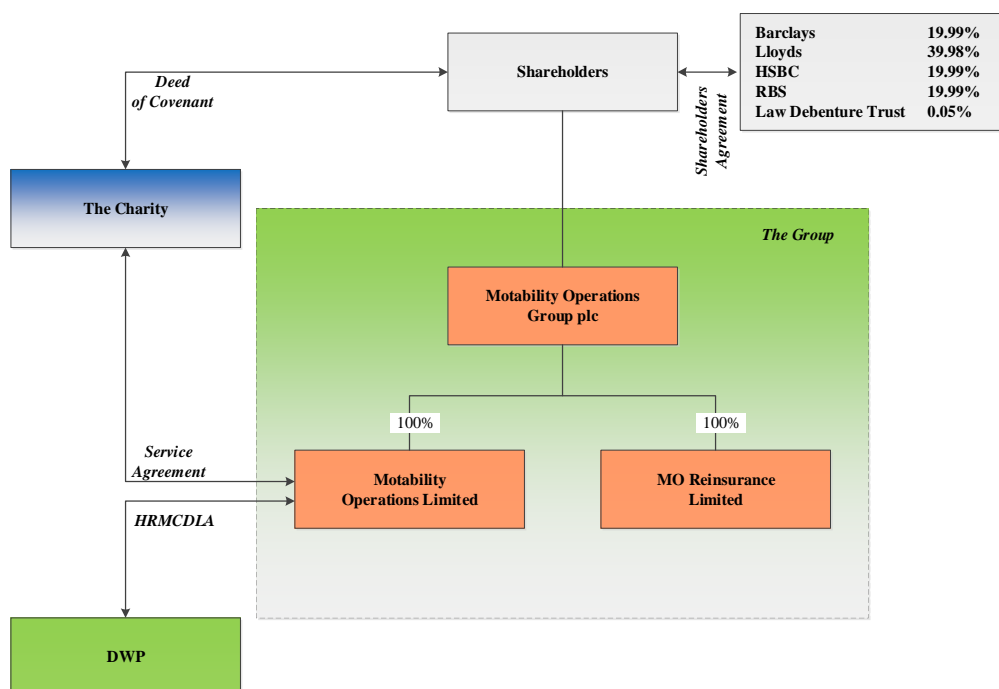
Shareholders

| Barclays | 19.99% |
|---|---|
| Lloyds | 39.98% |
| HSBC | 19.99% |
| RBS | 19.99% |
| Law Debenture Trust | 0.05% |

Deed of Covenant

Shareholders Agreement

The Charity

The Group

Motability Operations Group plc

100%

100%

Service Agreement

Motability Operations Limited

MO Reinsurance Limited

HRMCDLA

DWP